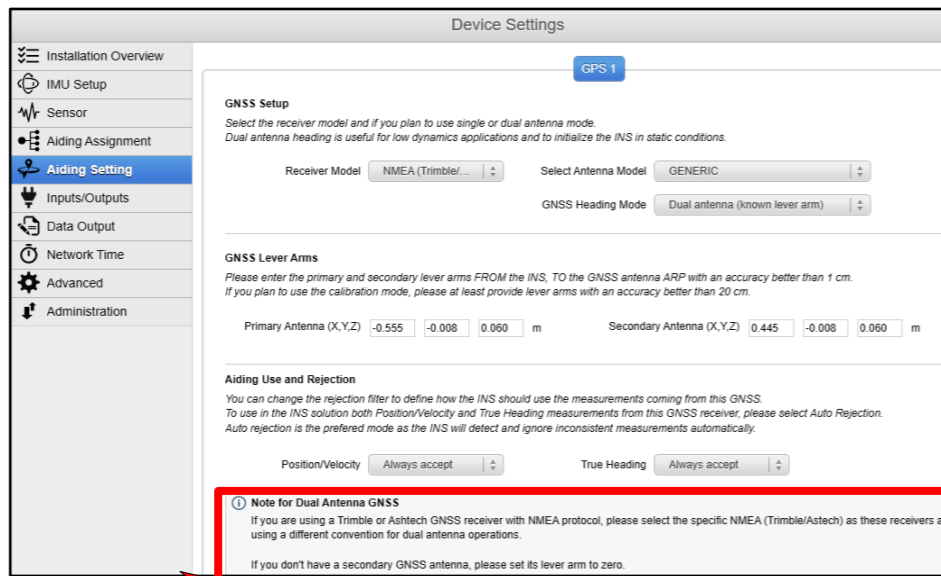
Device Settings

Installation Overview
IMU Setup
Sensor
Aiding Assignment
Aiding Setting
Inputs/Outputs
Data Output
Network Time
Advanced
Administration

GPS 1

GNSS Setup
Select the receiver model and if you plan to use single or dual antenna mode.
Dual antenna heading is useful for low dynamics applications and to initialize the INS in static conditions.

Receiver Model NMEA (Trimble/...
Select Antenna Model GENERIC
GNSS Heading Mode Dual antenna (known lever arm)

GNSS Lever Arms
Please enter the primary and secondary lever arms FROM the INS, TO the GNSS antenna ARP with an accuracy better than 1 cm.
If you plan to use the calibration mode, please at least provide lever arms with an accuracy better than 20 cm.

Primary Antenna (X,Y,Z) -0.555 -0.008 0.060 m
Secondary Antenna (X,Y,Z) 0.445 -0.008 0.060 m

Aiding Use and Rejection
You can change the rejection filter to define how the INS should use the measurements coming from this GNSS.
To use in the INS solution both Position/Velocity and True Heading measurements from this GNSS receiver, please select Auto Rejection.
Auto rejection is the prefered mode as the INS will detect and ignore inconsistent measurements automatically.

Position/Velocity Always accept
True Heading Always accept

Note for Dual Antenna GNSS
If you are using a Trimble or Ashtech GNSS receiver with NMEA protocol, please select the specific NMEA (Trimble/Astech) as these receivers a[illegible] using a different convention for dual antenna operations.

If you don't have a secondary GNSS antenna, please set its lever arm to zero.